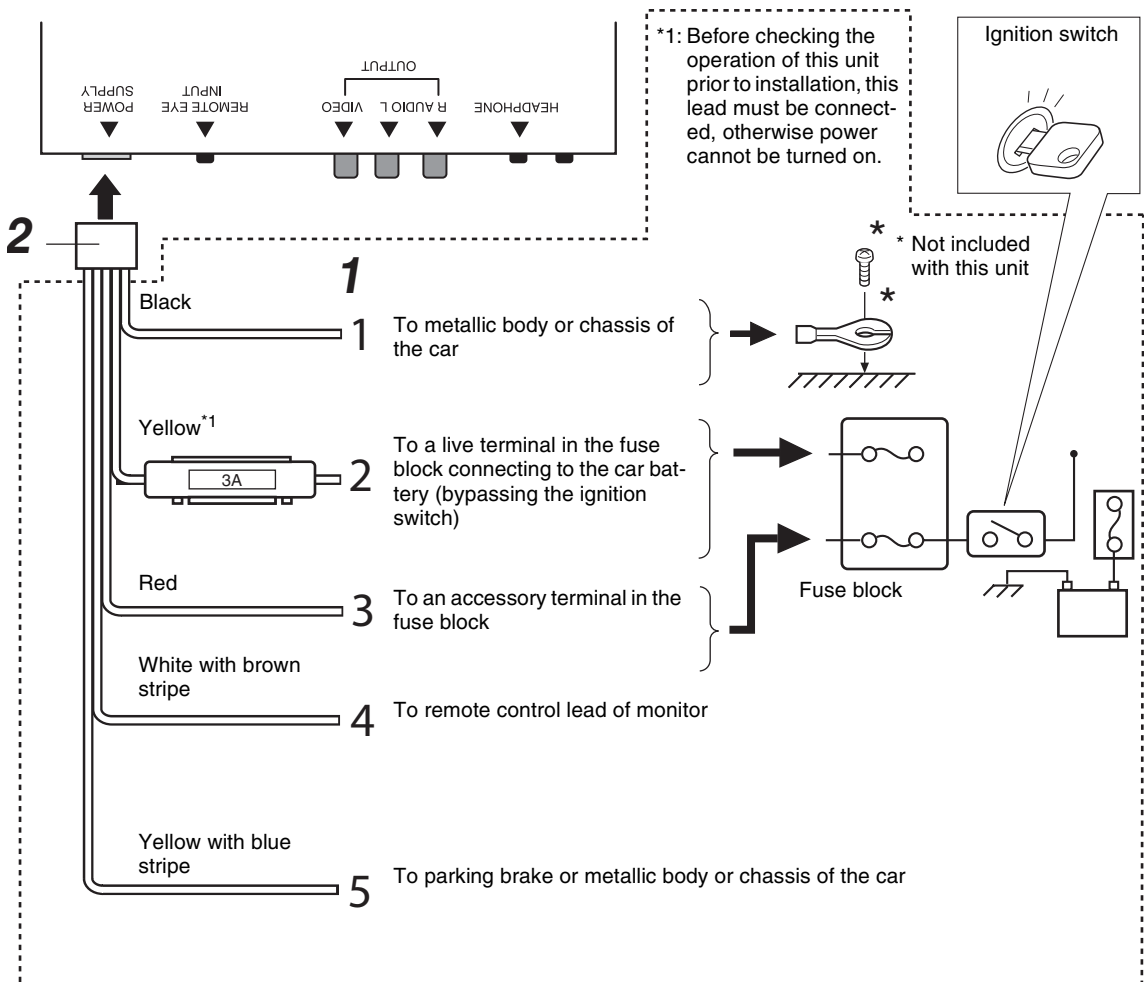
POWER SUPPLY
REMOTE EYE INPUT
OUTPUT
VIDEO
R AUDIO L
HEADPHONE

*1: Before checking the operation of this unit prior to installation, this lead must be connected, otherwise power cannot be turned on.

Ignition switch

2

1

* Not included with this unit

*

*

Black

1 To metallic body or chassis of the car

Yellow$^{*1}$

3A

2 To a live terminal in the fuse block connecting to the car battery (bypassing the ignition switch)

Red

3 To an accessory terminal in the fuse block

Fuse block

White with brown stripe

4 To remote control lead of monitor

Yellow with blue stripe

5 To parking brake or metallic body or chassis of the car